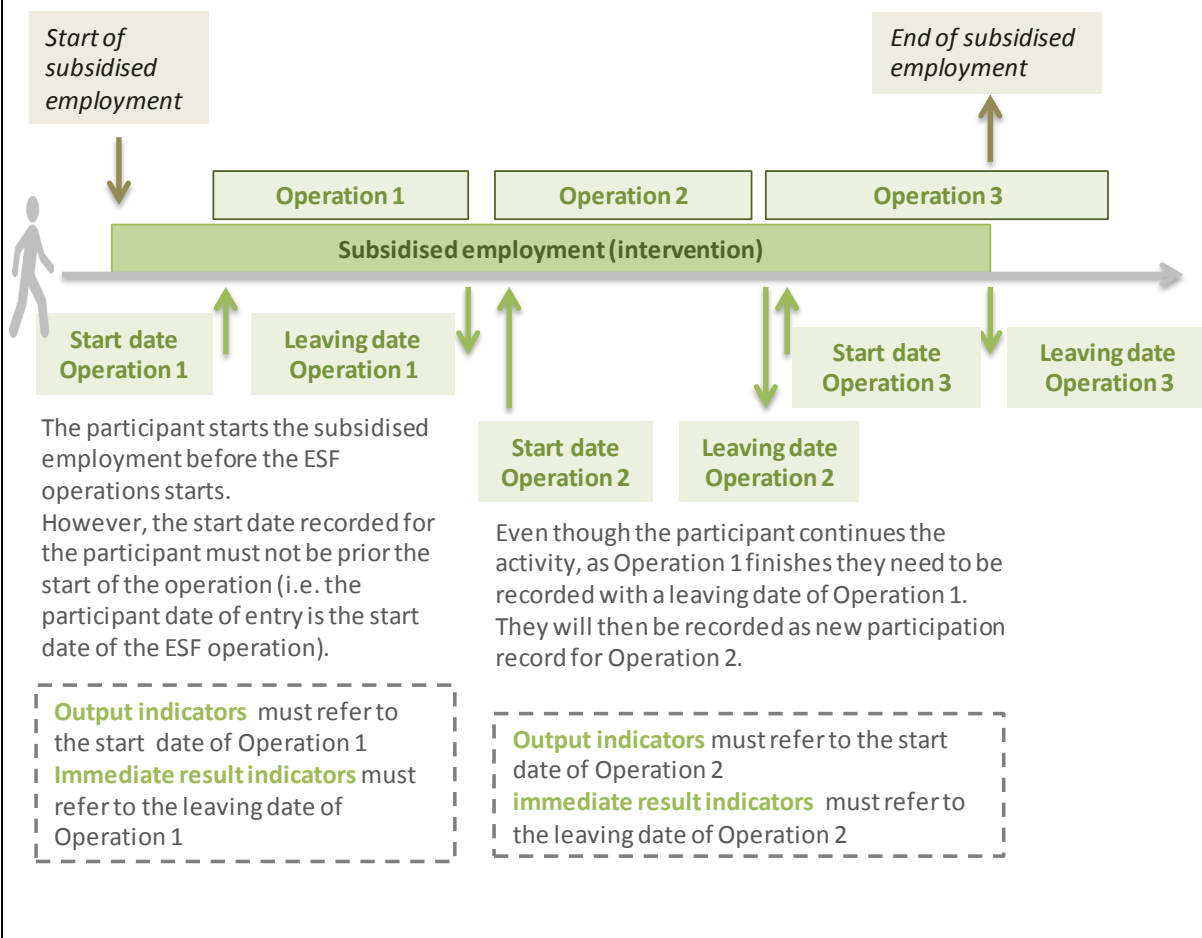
Start of subsidised employment

End of subsidised employment

Operation 1

Operation 2

Operation 3

Subsidised employment (intervention)

Start date Operation 1

Leaving date Operation 1

Start date Operation 3

Leaving date Operation 3

Start date Operation 2

Leaving date Operation 2

The participant starts the subsidised employment before the ESF operations starts.
However, the start date recorded for the participant must not be prior the start of the operation (i.e. the participant date of entry is the start date of the ESF operation).

Even though the participant continues the activity, as Operation 1 finishes they need to be recorded with a leaving date of Operation 1. They will then be recorded as new participation record for Operation 2.

Output indicators must refer to the start date of Operation 1
Immediate result indicators must refer to the leaving date of Operation 1

Output indicators must refer to the start date of Operation 2
immediate result indicators must refer to the leaving date of Operation 2